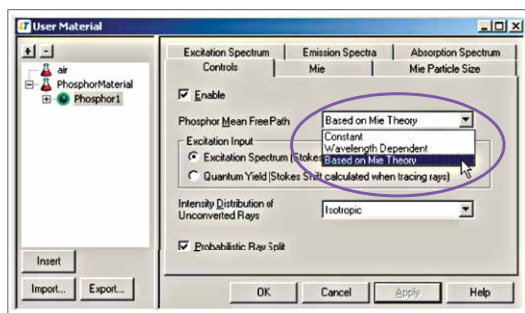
User Material

+ -

air
PhosphorMaterial
Phosphor1

Excitation Spectrum | Emission Spectra | Absorption Spectrum
Controls | Mie | Mie Particle Size

Enable

Phosphor Mean FreePath | Based on Mie Theory

Constant
Wavelength Dependent
Based on Mie Theory

Excitation Input
Excitation Spectrum (Stokes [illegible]
Quantum Yield (Stokes Shift calculated when tracing rays)

Intensity Distribution of Unconverted Rays | Isotropic

Probabilistic Ray Split

Insert

Import... | Export...

OK | Cancel | Apply | Help